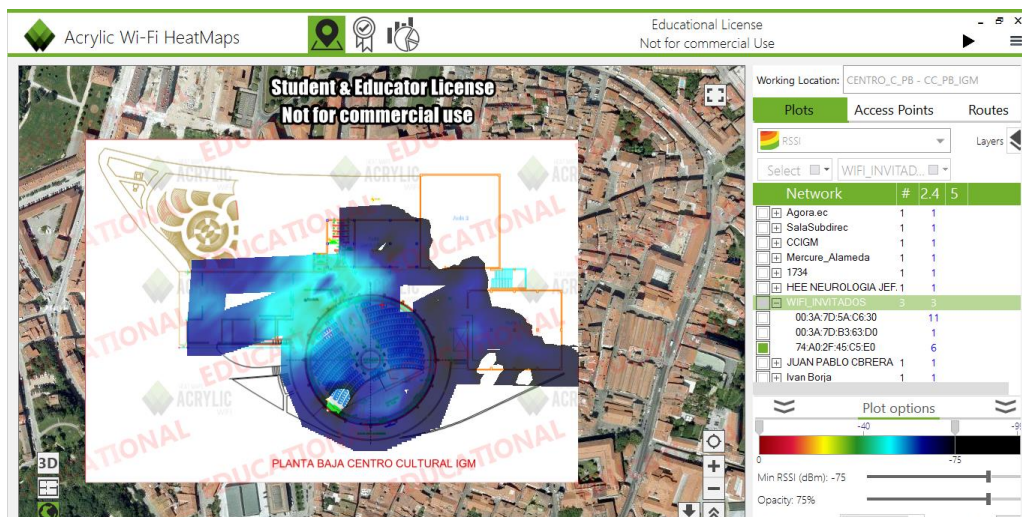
Acrylic Wi-Fi HeatMaps

Educational License
Not for commercial Use

Student & Educator License
Not for commercial use

EDUCATIONAL
ACRYLIC

PLANTA BAJA CENTRO CULTURAL IGM

3D

Working Location: CENTRO_C_PB - CC_PB_IGM

Plots | Access Points | Routes

RSSI

Layers

Select | WIFI_INVITAD...

| Network | # | 2.4 | 5 |
|---|---|---|---|
| Agora.ec | 1 | 1 | |
| SalaSubdirec | 1 | 1 | |
| CCIGM | 1 | 1 | |
| Mercure_Alameda | 1 | 1 | |
| 1734 | 1 | 1 | |
| HEE NEUROLOGIA JEF. | 1 | 1 | |
| WIFI_INVITADOS | 3 | 3 | |
| 00:3A:7D:5A:C6:30 | | 11 | |
| 00:3A:7D:B3:63:D0 | | 1 | |
| 74:A0:2F:45:C5:E0 | | 6 | |
| JUAN PABLO CBRERA | 1 | 1 | |
| Ivan Borja | 1 | 1 | |

Plot options

-40

-9

0

-75

Min RSSI (dBm): -75

Opacity: 75%